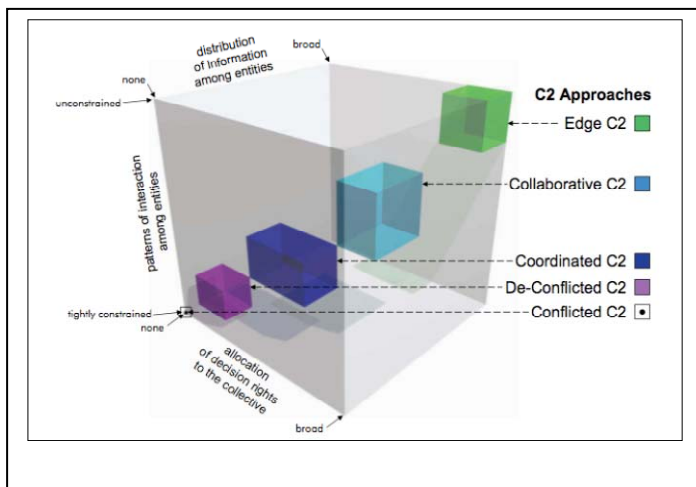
distribution of information among entities

broad

none

unconstrained

patterns of interaction among entities

tightly constrained

none

allocation of decision rights to the collective

broad

C2 Approaches

Edge C2

Collaborative C2

Coordinated C2

De-Conflicted C2

Conflicted C2